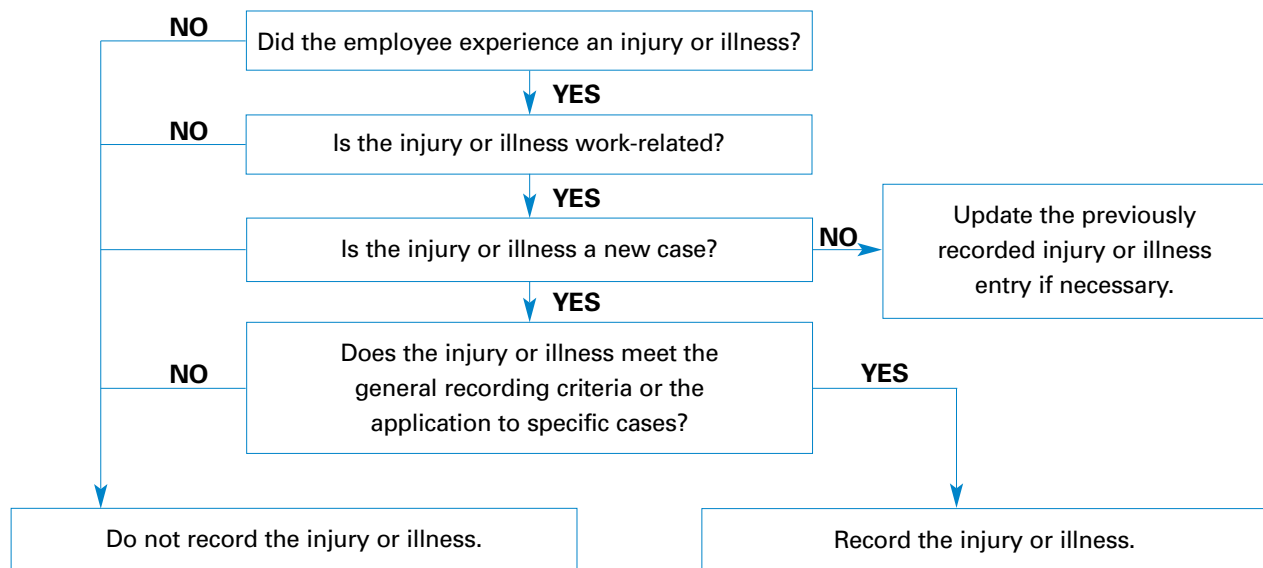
NO

Did the employee experience an injury or illness?

YES

NO

Is the injury or illness work-related?

YES

Is the injury or illness a new case?

NO

Update the previously recorded injury or illness entry if necessary.

YES

NO

Does the injury or illness meet the general recording criteria or the application to specific cases?

YES

Do not record the injury or illness.

Record the injury or illness.